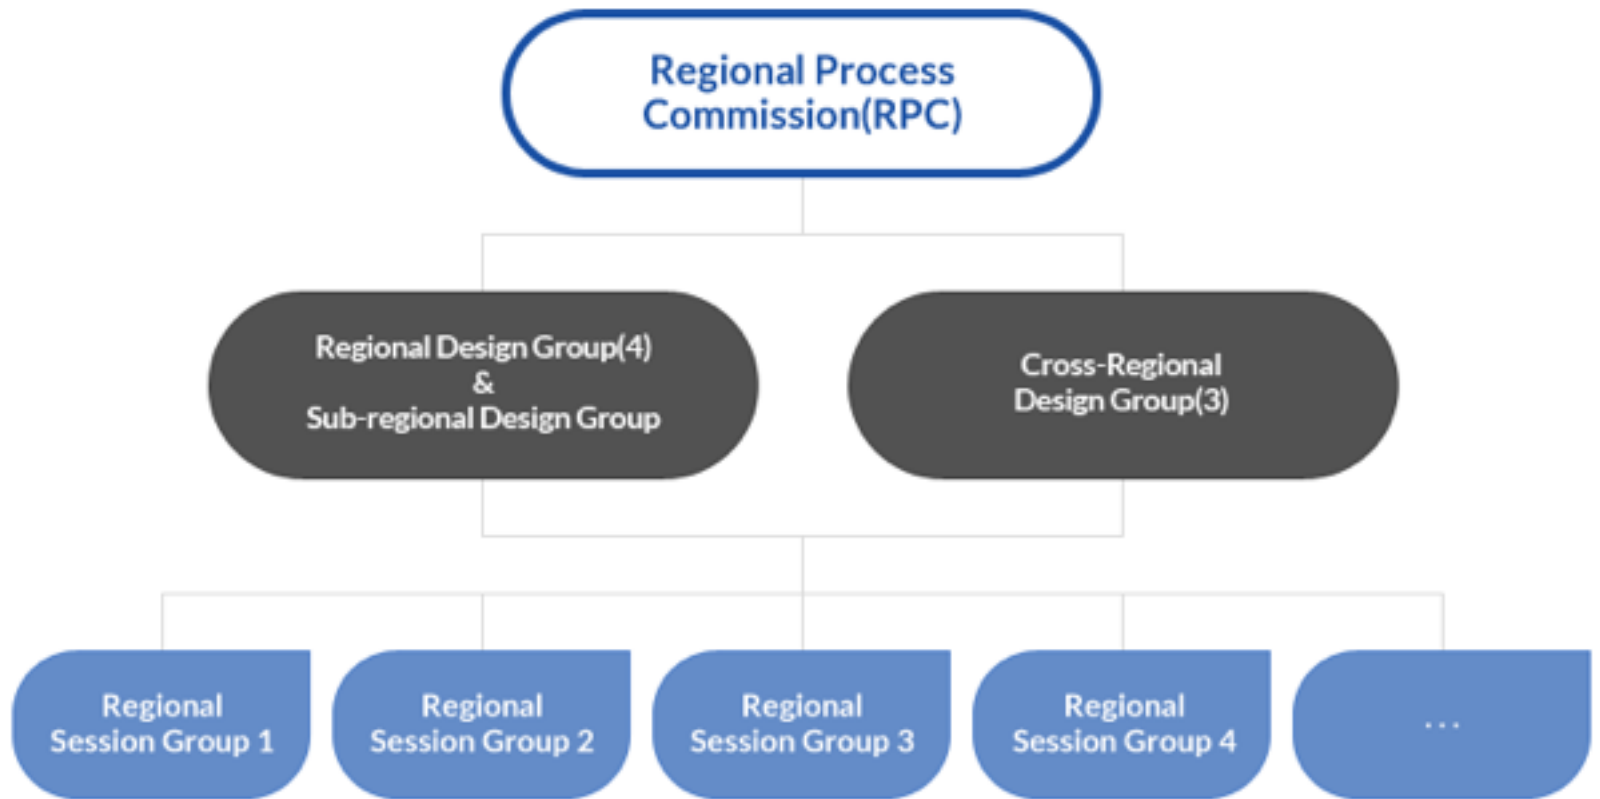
Regional Process Commission(RPC)

Regional Design Group(4)
&
Sub-regional Design Group

Cross-Regional Design Group(3)

Regional Session Group 1

Regional Session Group 2

Regional Session Group 3

Regional Session Group 4

...